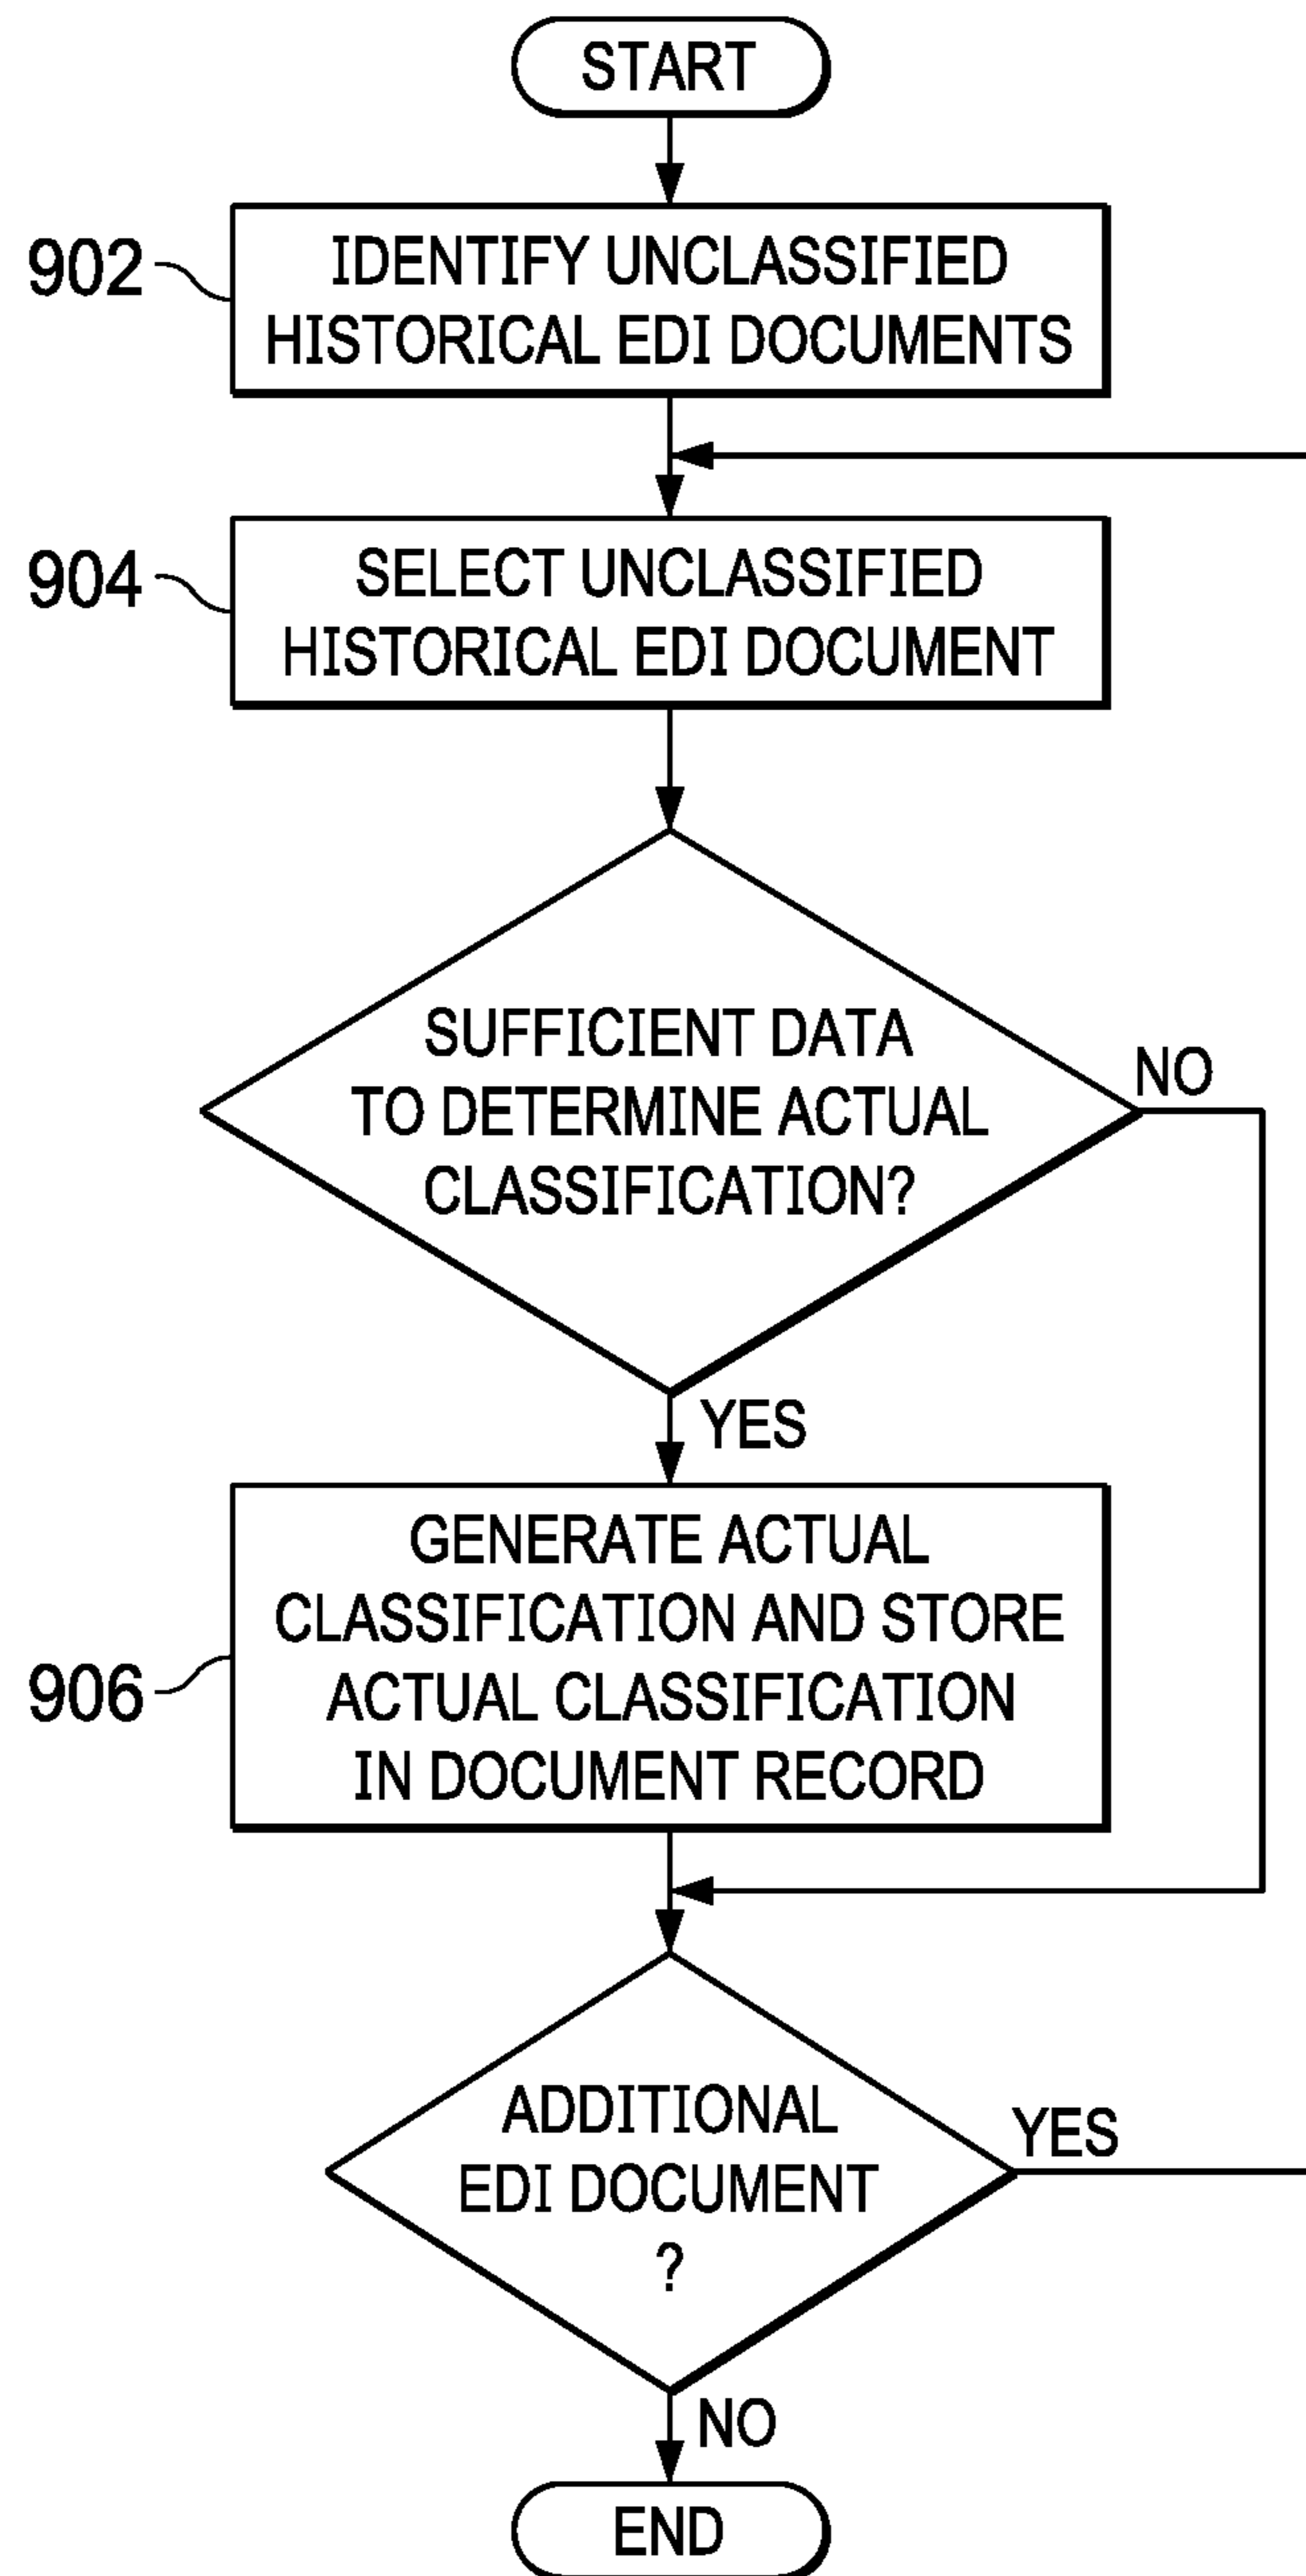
START

902 IDENTIFY UNCLASSIFIED HISTORICAL EDI DOCUMENTS

904 SELECT UNCLASSIFIED HISTORICAL EDI DOCUMENT

SUFFICIENT DATA TO DETERMINE ACTUAL CLASSIFICATION?

NO

YES

906 GENERATE ACTUAL CLASSIFICATION AND STORE ACTUAL CLASSIFICATION IN DOCUMENT RECORD

ADDITIONAL EDI DOCUMENT ?

YES

NO

END